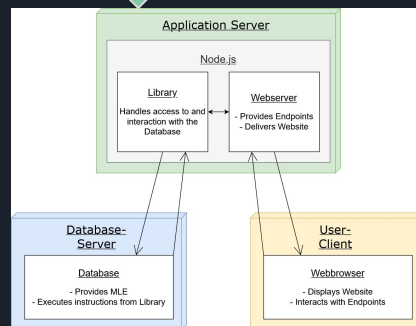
Application Server

Node.js

Library

Handles access to and interaction with the Database

Webserver

- Provides Endpoints
- Delivers Website

Database-Server

Database

- Provides MLE
- Executes instructions from Library

User-Client

Webbrowser

- Displays Website
- Interacts with Endpoints